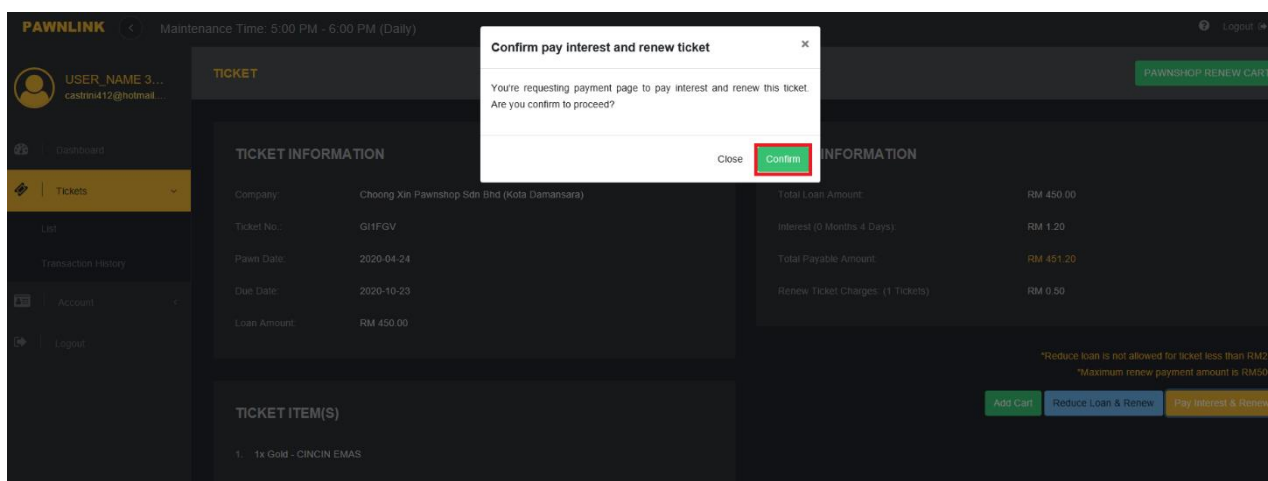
PAWNLINK Maintenance Time: 5:00 PM - 6:00 PM (Daily)

Logout

USER_NAME 3...
castrini412@hotmail...

Dashboard
Tickets
List
Transaction History
Account
Logout

TICKET

PAWNSHOP RENEW CART

Confirm pay interest and renew ticket ×

You're requesting payment page to pay interest and renew this ticket. Are you confirm to proceed?

Close Confirm

TICKET INFORMATION

| Company: | Choong Xin Pawnshop Sdn Bhd (Kota Damansara) |
|---|---|
| Ticket No.: | GI1FGV |
| Pawn Date: | 2020-04-24 |
| Due Date: | 2020-10-23 |
| Loan Amount: | RM 450.00 |

INFORMATION

| Total Loan Amount: | RM 450.00 |
|---|---|
| Interest (0 Months 4 Days): | RM 1.20 |
| Total Payable Amount: | RM 451.20 |
| Renew Ticket Charges: (1 Tickets) | RM 0.50 |

*Reduce loan is not allowed for ticket less than RM2
*Maximum renew payment amount is RM50

Add Cart Reduce Loan & Renew Pay Interest & Renew

TICKET ITEM(S)

1. 1x Gold - CINCIN EMAS